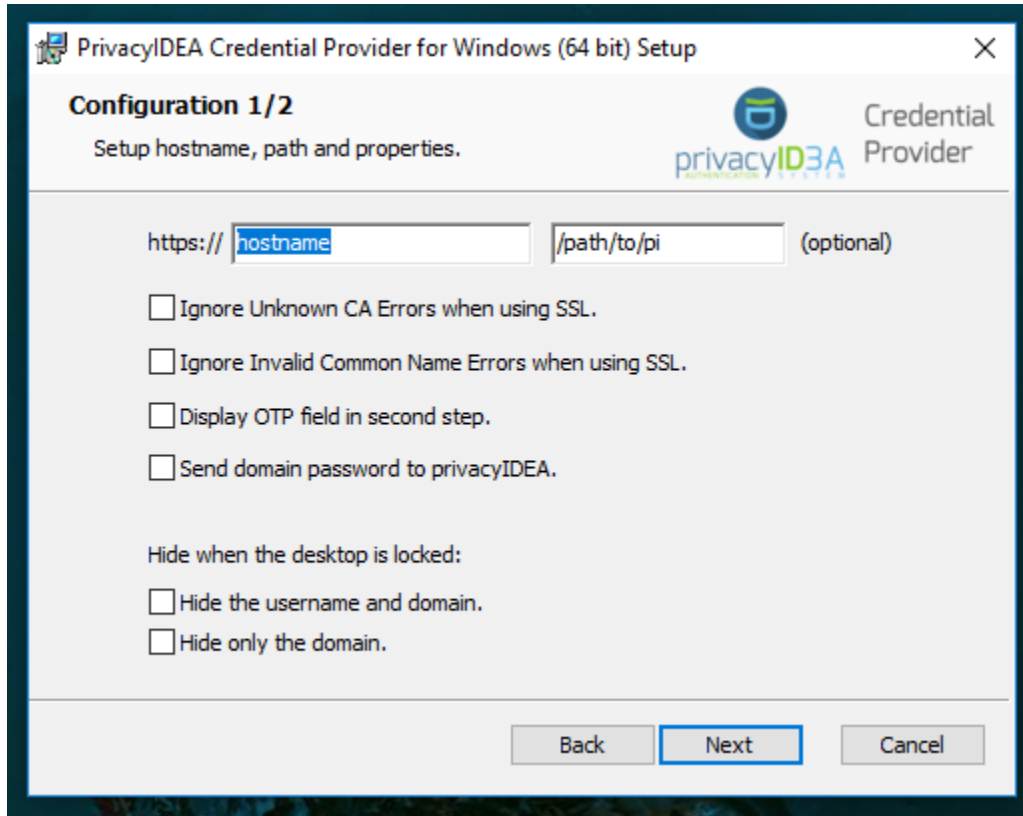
PrivacyIDEA Credential Provider for Windows (64 bit) Setup

×

Configuration 1/2

Setup hostname, path and properties.

privacyID3A AUTHENTICATION SYSTEM

Credential Provider

https:// hostname /path/to/pi (optional)

Ignore Unknown CA Errors when using SSL.

Ignore Invalid Common Name Errors when using SSL.

Display OTP field in second step.

Send domain password to privacyIDEA.

Hide when the desktop is locked:

Hide the username and domain.

Hide only the domain.

Back Next Cancel